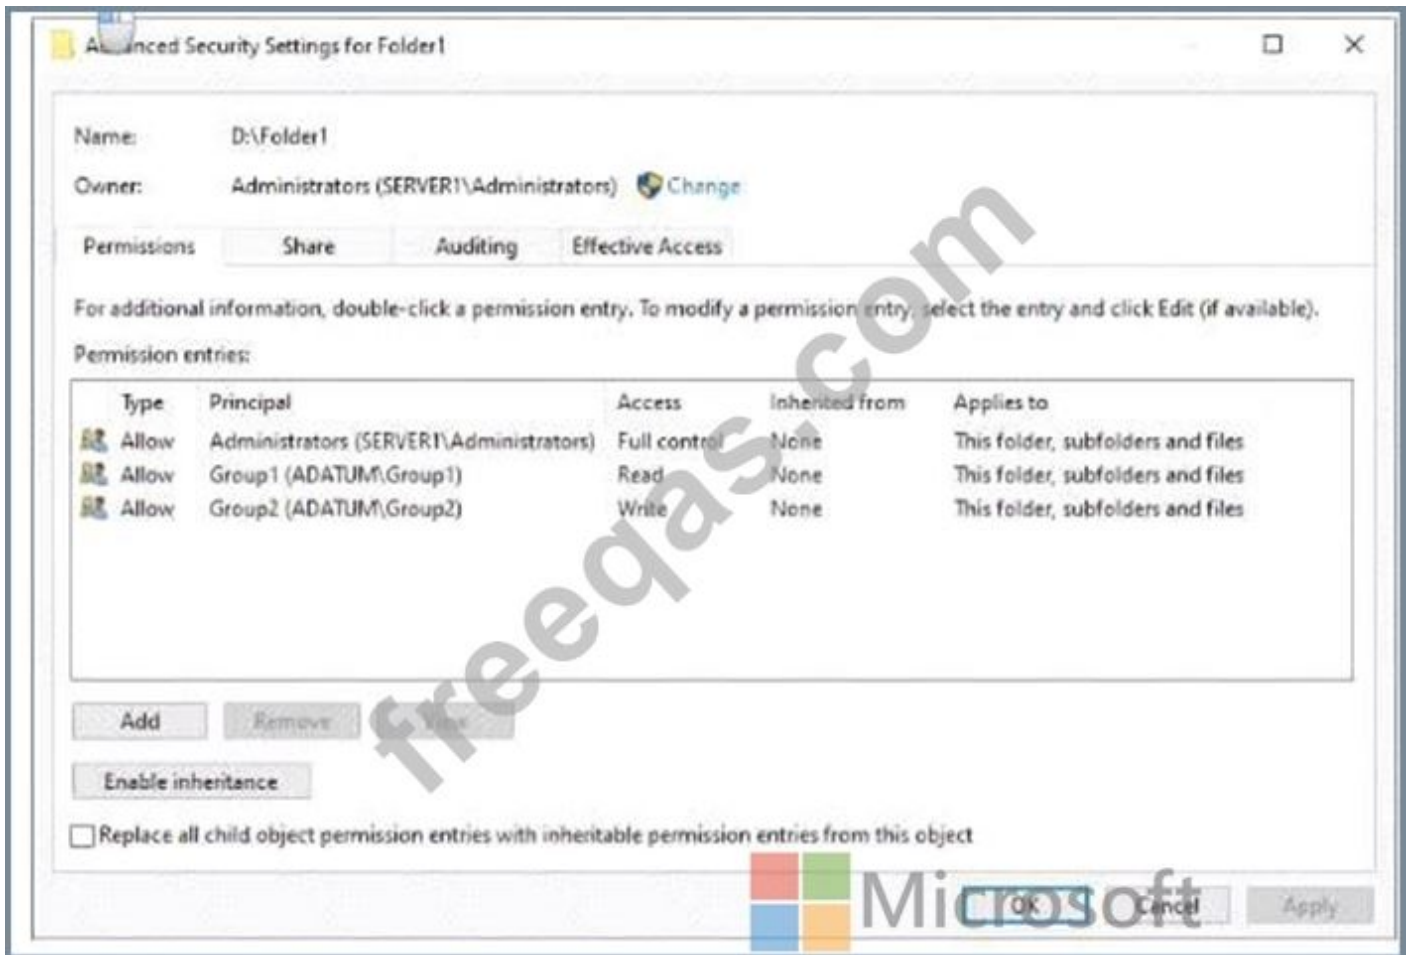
Advanced Security Settings for Folder1

Name: D:\Folder1

Owner: Administrators (SERVER1\Administrators) Change

Permissions | Share | Auditing | Effective Access

For additional information, double-click a permission entry. To modify a permission entry, select the entry and click Edit (if available).

Permission entries:

| Type | Principal | Access | Inherited from | Applies to |
|---|---|---|---|---|
| Allow | Administrators (SERVER1\Administrators) | Full control | None | This folder, subfolders and files |
| Allow | Group1 (ADATUM\Group1) | Read | None | This folder, subfolders and files |
| Allow | Group2 (ADATUM\Group2) | Write | None | This folder, subfolders and files |

Add | Remove | View

Enable inheritance

Replace all child object permission entries with inheritable permission entries from this object

freeqas.com

Microsoft

OK | Cancel | Apply